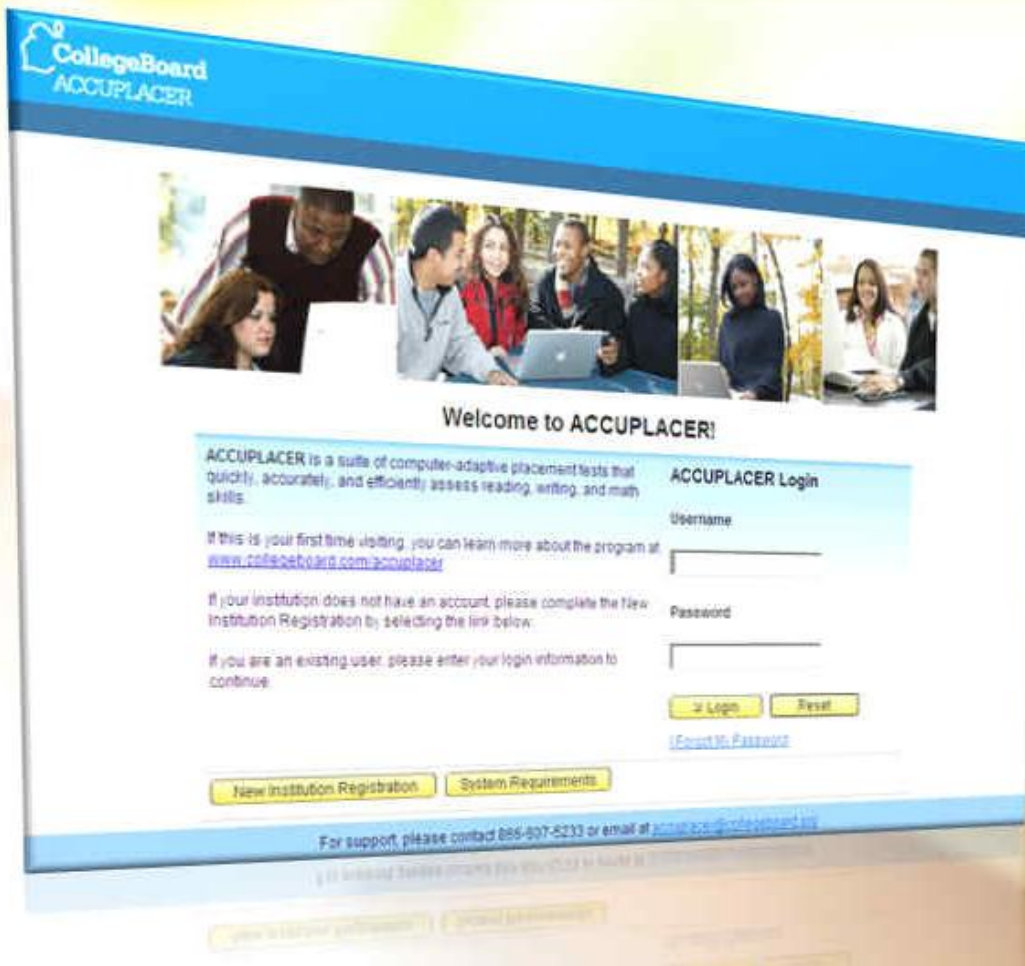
CollegeBoard
ACCUPLACER

Welcome to ACCUPLACER!

ACCUPLACER is a suite of computer-adaptive placement tests that quickly, accurately, and efficiently assess reading, writing, and math skills.

If this is your first time visiting, you can learn more about the program at www.collegeboard.com/accuplacer

If your institution does not have an account, please complete the New Institution Registration by selecting the link below.

If you are an existing user, please enter your login information to continue.

ACCUPLACER Login

Username

Password

» Login Reset

[Forgot My Password]

New Institution Registration System Requirements

For support, please contact 866-607-5233 or email at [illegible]@collegeboard.org